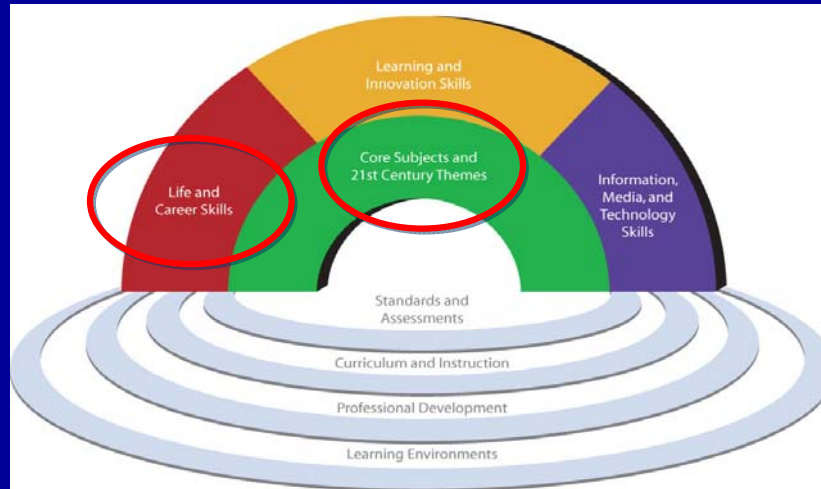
Learning and Innovation Skills

Life and Career Skills

Core Subjects and 21st Century Themes

Information, Media, and Technology Skills

Standards and Assessments

Curriculum and Instruction

Professional Development

Learning Environments